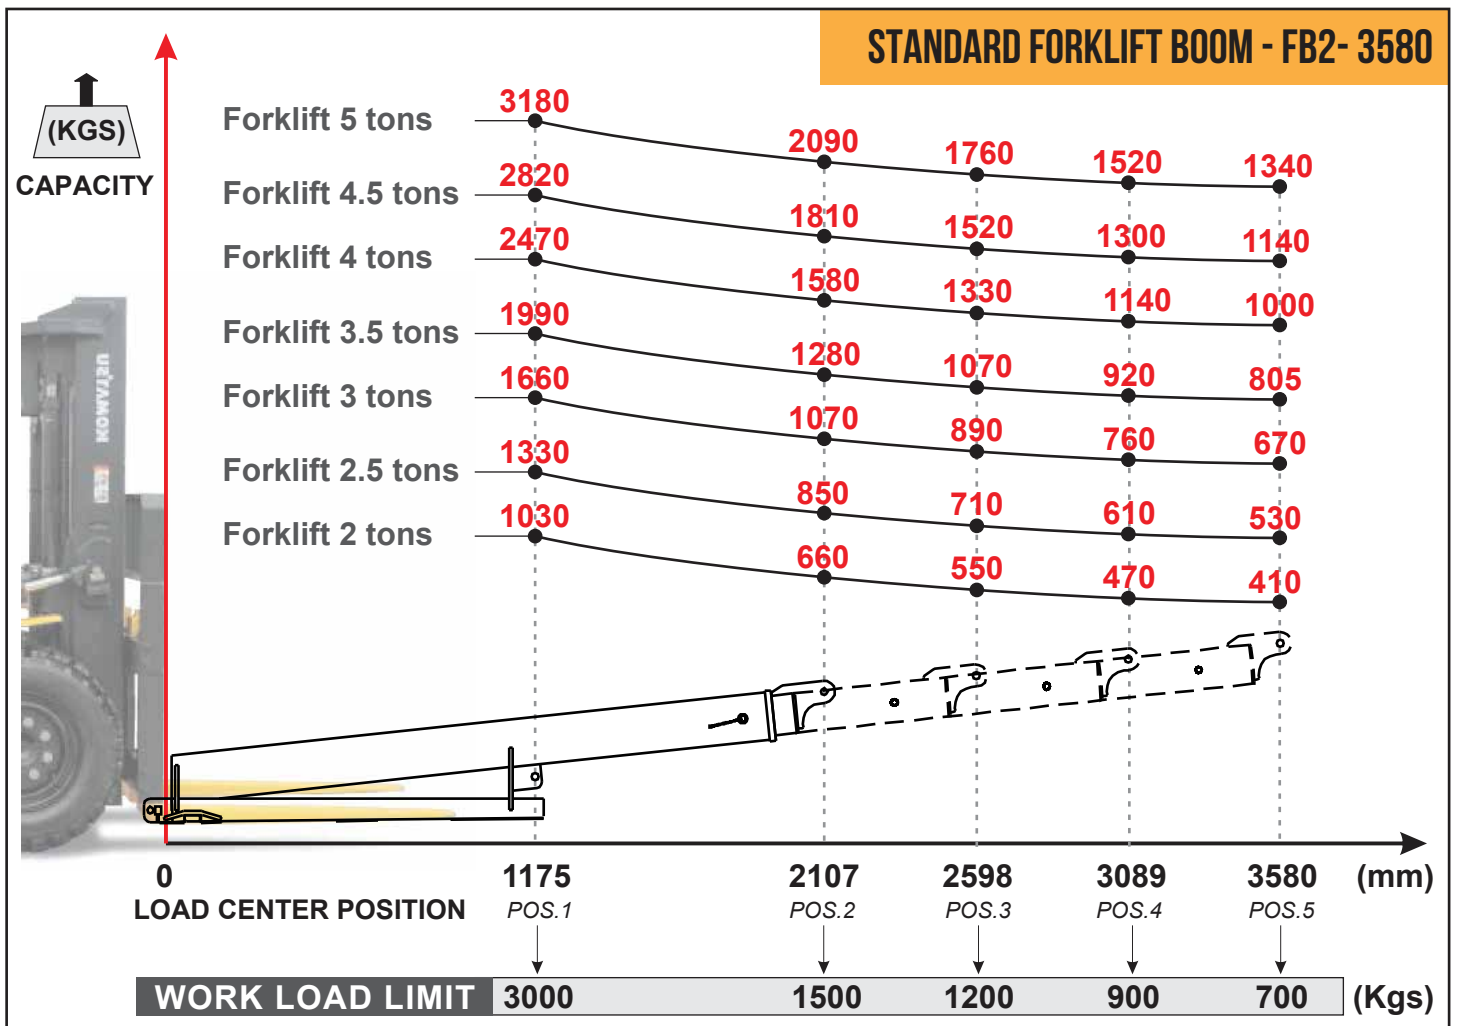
STANDARD FORKLIFT BOOM - FB2- 3580

(KGS)
CAPACITY

| | POS.1 | POS.2 | POS.3 | POS.4 | POS.5 |
|---|---|---|---|---|---|
| Forklift 5 tons | 3180 | 2090 | 1760 | 1520 | 1340 |
| Forklift 4.5 tons | 2820 | 1810 | 1520 | 1300 | 1140 |
| Forklift 4 tons | 2470 | 1580 | 1330 | 1140 | 1000 |
| Forklift 3.5 tons | 1990 | 1280 | 1070 | 920 | 805 |
| Forklift 3 tons | 1660 | 1070 | 890 | 760 | 670 |
| Forklift 2.5 tons | 1330 | 850 | 710 | 610 | 530 |
| Forklift 2 tons | 1030 | 660 | 550 | 470 | 410 |

KOMATSU

0
LOAD CENTER POSITION
1175 POS.1
2107 POS.2
2598 POS.3
3089 POS.4
3580 POS.5
(mm)

WORK LOAD LIMIT 3000 1500 1200 900 700 (Kgs)